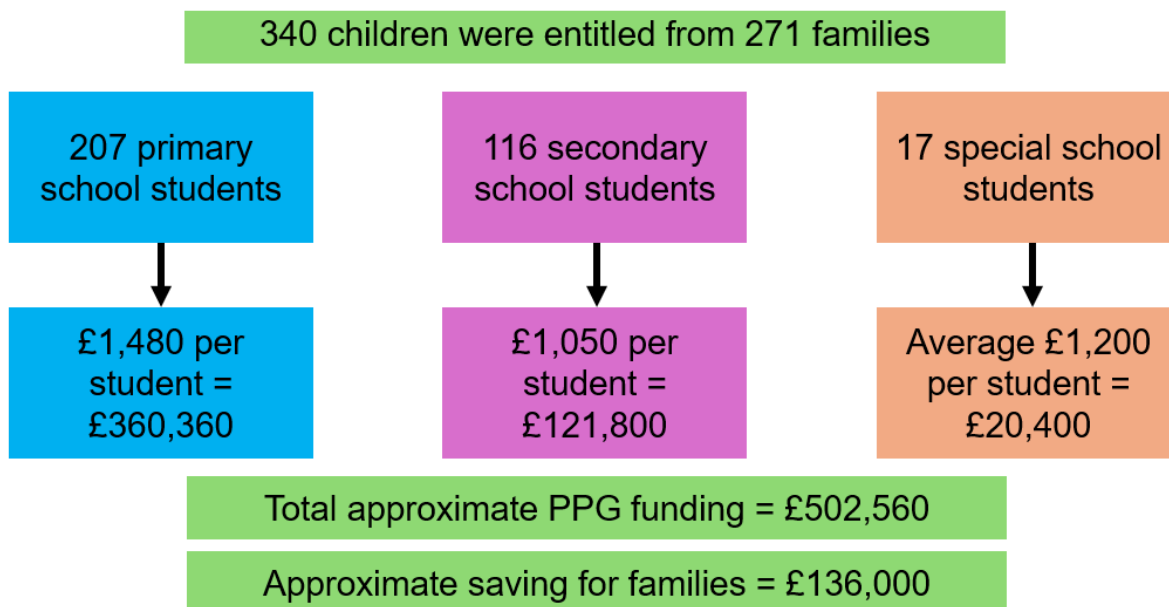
340 children were entitled from 271 families

207 primary school students

£1,480 per student = £360,360

116 secondary school students

£1,050 per student = £121,800

17 special school students

Average £1,200 per student = £20,400

Total approximate PPG funding = £502,560

Approximate saving for families = £136,000